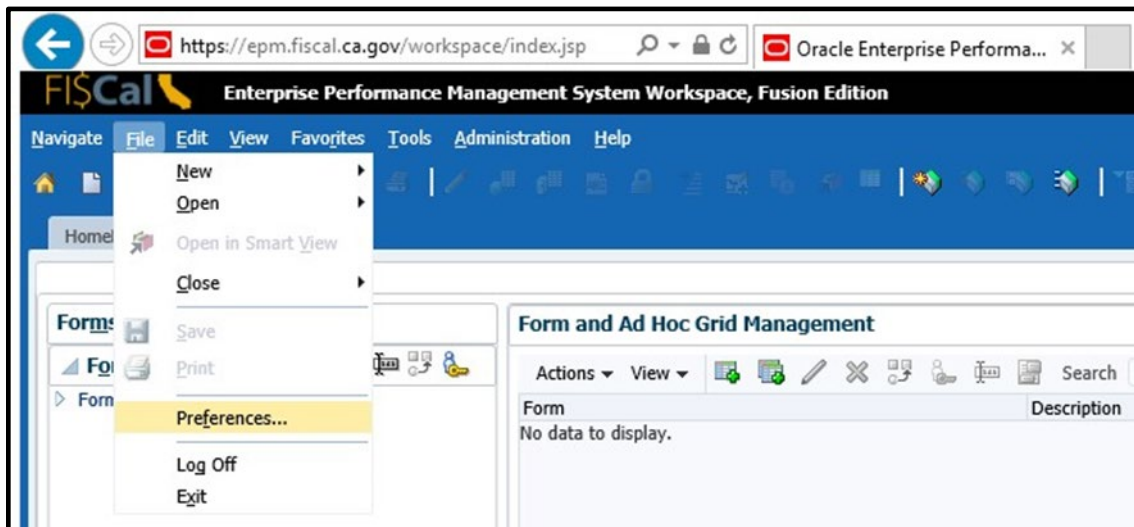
https://epm.fiscal.ca.gov/workspace/index.jsp

Oracle Enterprise Performa... ×

FI$Cal

Enterprise Performance Management System Workspace, Fusion Edition

Navigate File Edit View Favorites Tools Administration Help

New
Open
Open in Smart View
Close
Save
Print
Preferences...
Log Off
Exit

Home

Forms

Fo

Form

Form and Ad Hoc Grid Management

Actions ▾ View ▾

Search

| Form | Description |
|---|---|
| No data to display. | |